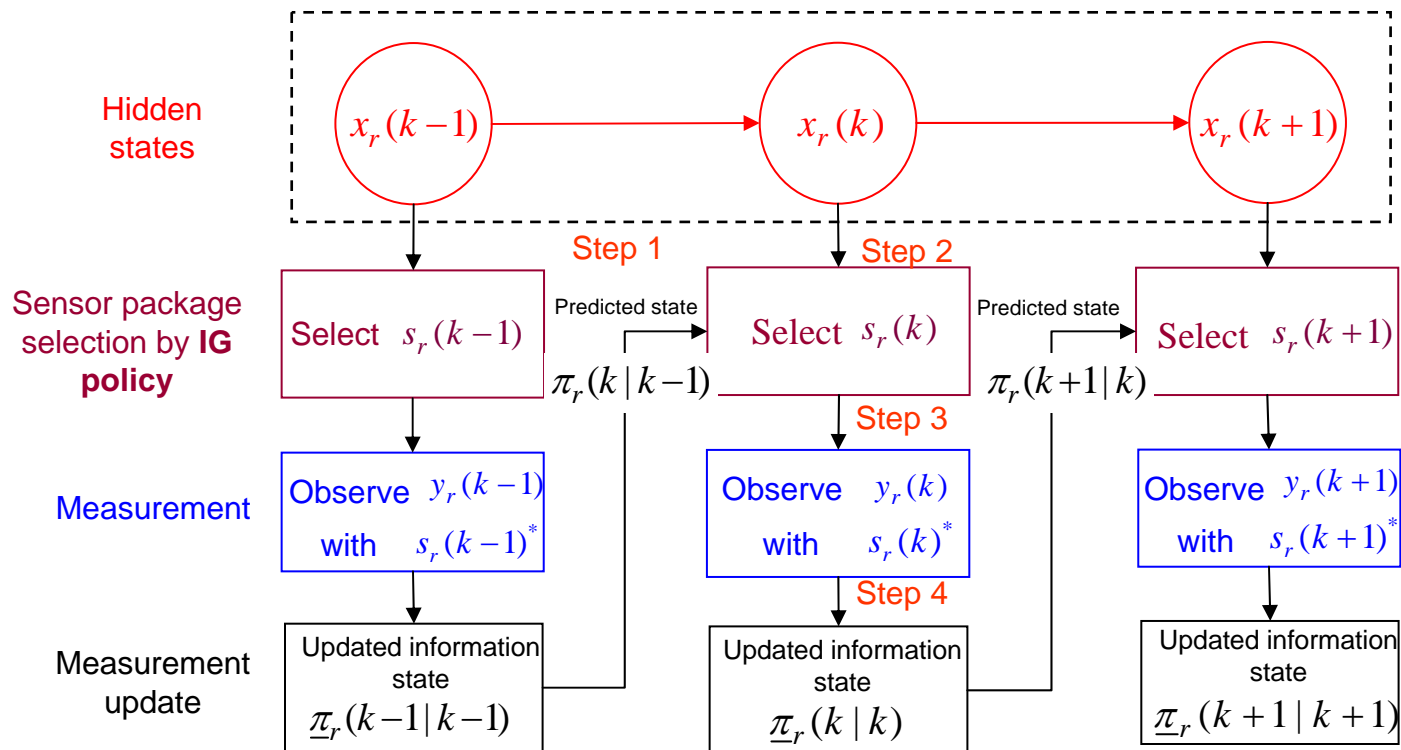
Hidden states

$x_r(k-1)$

$x_r(k)$

$x_r(k+1)$

Step 1

Step 2

Sensor package selection by **IG policy**

Select $s_r(k-1)$

Predicted state

$\pi_r(k|k-1)$

Select $s_r(k)$

Predicted state

$\pi_r(k+1|k)$

Select $s_r(k+1)$

Step 3

Measurement

Observe $y_r(k-1)$ with $s_r(k-1)^*$

Observe $y_r(k)$ with $s_r(k)^*$

Observe $y_r(k+1)$ with $s_r(k+1)^*$

Step 4

Measurement update

Updated information state $\underline{\pi}_r(k-1|k-1)$

Updated information state $\underline{\pi}_r(k|k)$

Updated information state $\underline{\pi}_r(k+1|k+1)$